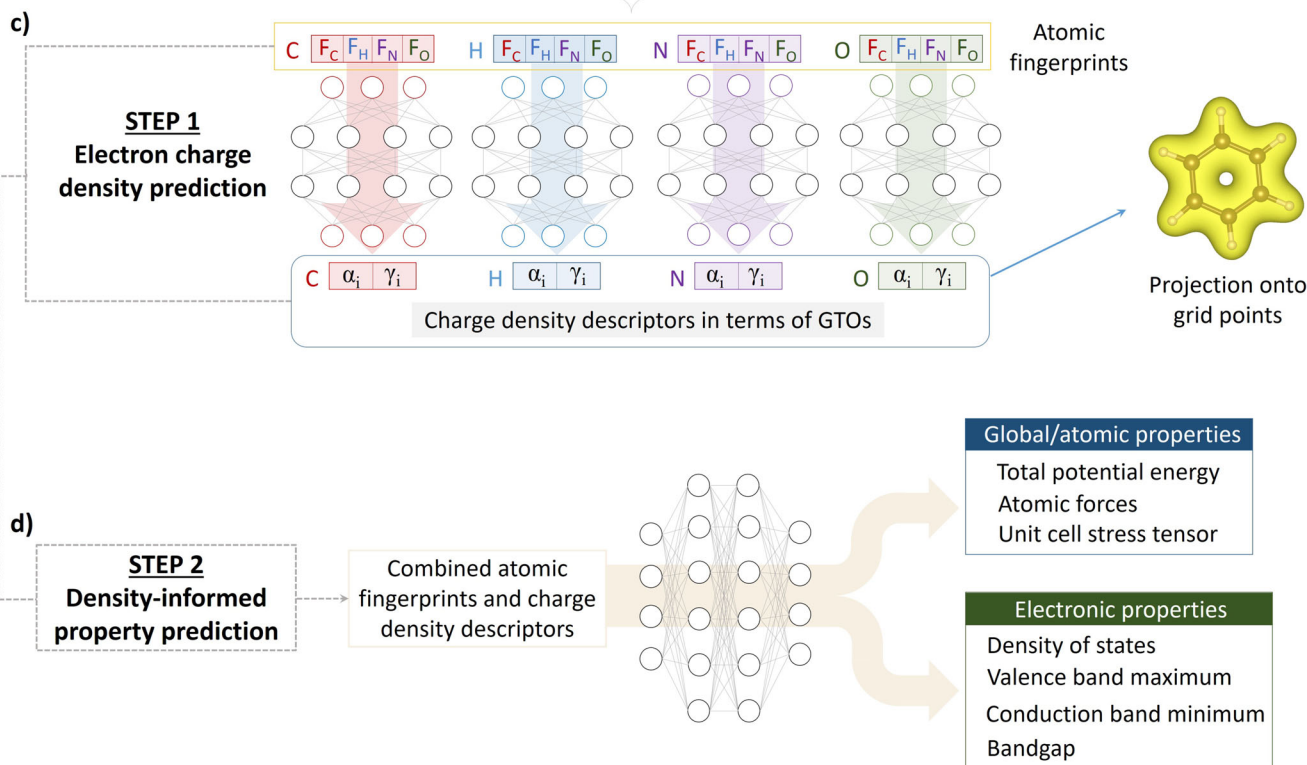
c)

C $F_C$ $F_H$ $F_N$ $F_O$ H $F_C$ $F_H$ $F_N$ $F_O$ N $F_C$ $F_H$ $F_N$ $F_O$ O $F_C$ $F_H$ $F_N$ $F_O$

Atomic fingerprints

STEP 1
Electron charge density prediction

C $\alpha_i$ $\gamma_i$ H $\alpha_i$ $\gamma_i$ N $\alpha_i$ $\gamma_i$ O $\alpha_i$ $\gamma_i$

Charge density descriptors in terms of GTOs

Projection onto grid points

d)

STEP 2
Density-informed property prediction

Combined atomic fingerprints and charge density descriptors

Global/atomic properties
Total potential energy
Atomic forces
Unit cell stress tensor

Electronic properties
Density of states
Valence band maximum
Conduction band minimum
Bandgap